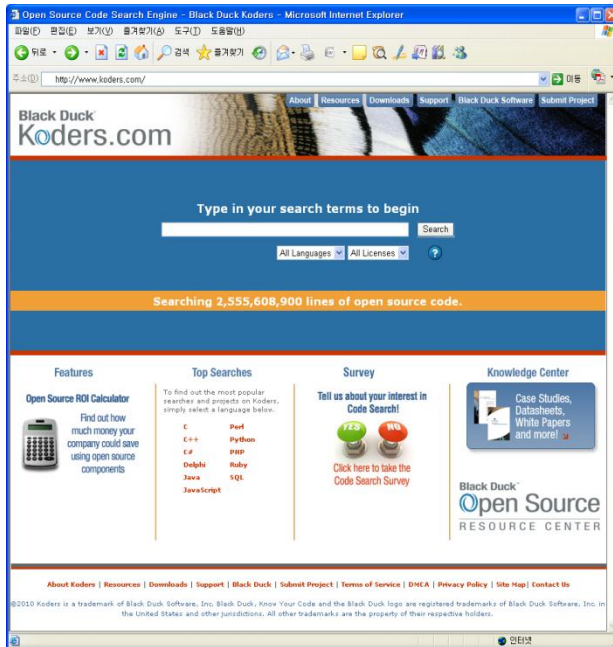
Open Source Code Search Engine - Black Duck Koders - Microsoft Internet Explorer

파일(F) 편집(E) 보기(V) 즐겨찾기(A) 도구(T) 도움말(H)

뒤로 검색 즐겨찾기

주소(D) http://www.koders.com/ 이동

About Resources Downloads Support Black Duck Software Submit Project

Black Duck
Koders.com

Type in your search terms to begin

Search

All Languages All Licenses ?

Searching 2,555,608,900 lines of open source code.

Features

Open Source ROI Calculator

Find out how much money your company could save using open source components

Top Searches

To find out the most popular searches and projects on Koders, simply select a language below.

| C | Perl |
|---|---|
| C++ | Python |
| C# | PHP |
| Delphi | Ruby |
| Java | SQL |
| JavaScript | |

Survey

Tell us about your interest in Code Search!

YES NO

Click here to take the Code Search Survey

Knowledge Center

Case Studies, Datasheets, White Papers and more!

Black Duck
Open Source
RESOURCE CENTER

About Koders | Resources | Downloads | Support | Black Duck | Submit Project | Terms of Service | DMCA | Privacy Policy | Site Map | Contact Us

©2010 Koders is a trademark of Black Duck Software, Inc. Black Duck, Know Your Code and the Black Duck logo are registered trademarks of Black Duck Software, Inc. in the United States and other jurisdictions. All other trademarks are the property of their respective holders.

인터넷